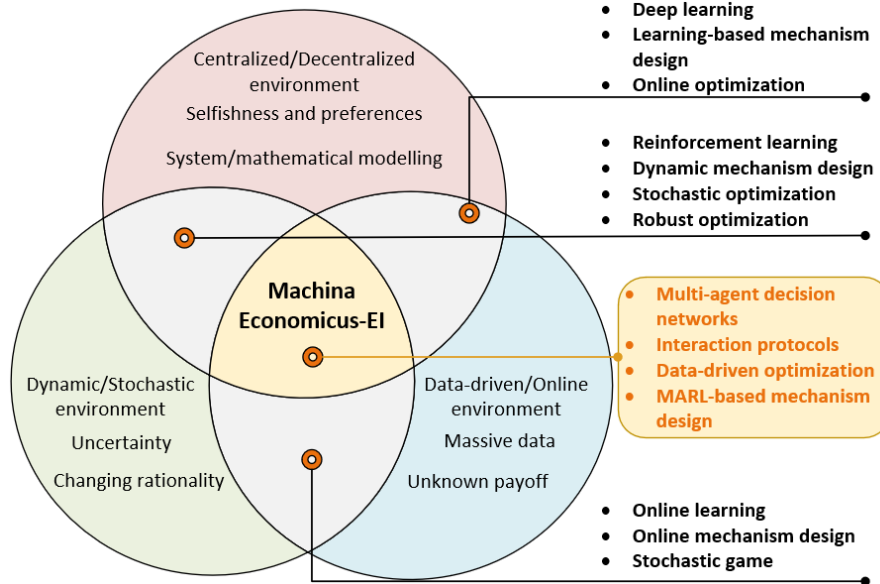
Centralized/Decentralized environment
Selfishness and preferences
System/mathematical modelling

Machina Economicus-EI

Dynamic/Stochastic environment
Uncertainty
Changing rationality

Data-driven/Online environment
Massive data
Unknown payoff

- Deep learning
- Learning-based mechanism design
- Online optimization

- Reinforcement learning
- Dynamic mechanism design
- Stochastic optimization
- Robust optimization

- Multi-agent decision networks
- Interaction protocols
- Data-driven optimization
- MARL-based mechanism design

- Online learning
- Online mechanism design
- Stochastic game